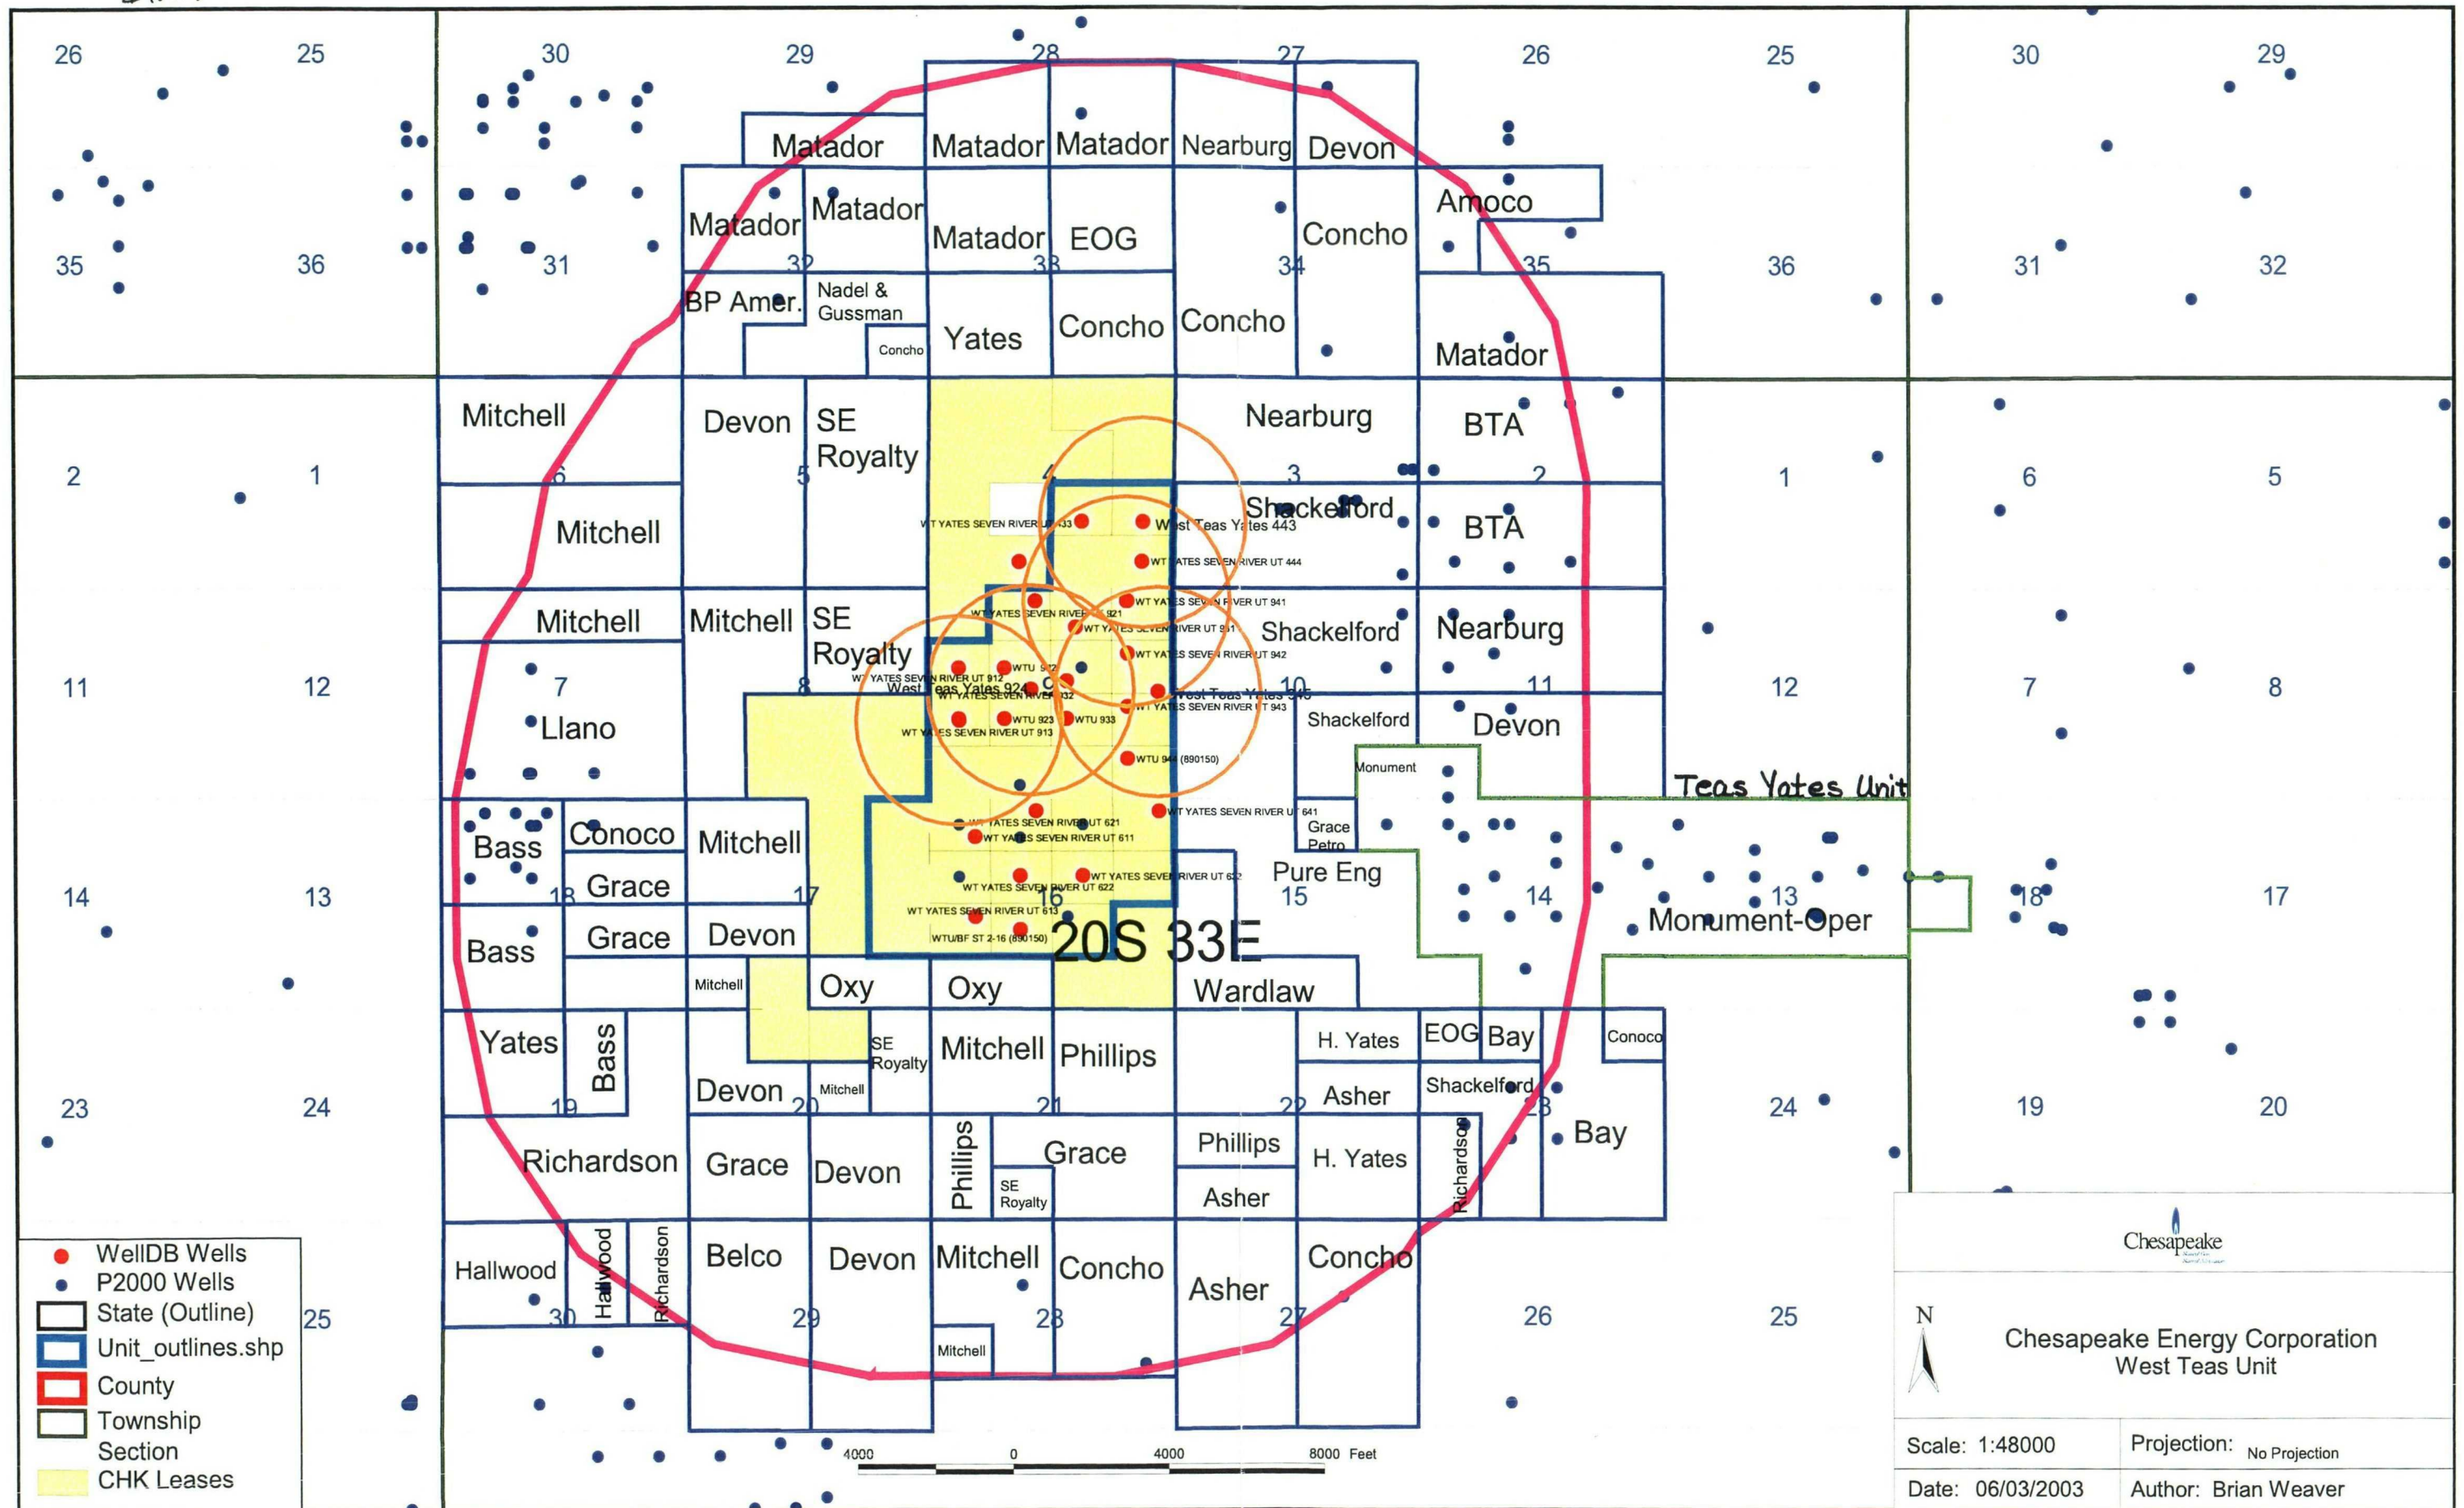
26 25 30 29 28 27 26 25 30 29

Matador Matador Matador Nearburg Devon

Matador Matador Matador EOG Concho Amoco

35 36 31 32 33 34 35 36 31 32

BP Amer. Nadel & Gussman Concho Yates Concho Concho Matador

Mitchell Devon SE Royalty Nearburg BTA

2 1 6 5 4 3 2 1 6 5

Mitchell

WT YATES SEVEN RIVER UT 433 West Teas Yates 443 Shackelford BTA

WT YATES SEVEN RIVER UT 444

WT YATES SEVEN RIVER UT 941

WT YATES SEVEN RIVER UT 821

WT YATES SEVEN RIVER UT 931

Mitchell Mitchell SE Royalty Shackelford Nearburg

WT YATES SEVEN RIVER UT 942

WTU 912

WT YATES SEVEN RIVER UT 912

West Teas Yates 924

WT YATES SEVEN RIVER UT 932

West Teas Yates 945

WT YATES SEVEN RIVER UT 943

11 12 7 8 9 10 11 12 7 8

Llano

WTU 923 WTU 933

WT YATES SEVEN RIVER UT 913

Shackelford Devon

WTU 944 (890150)

Monument

Teas Yates Unit

WT YATES SEVEN RIVER UT 641

WT YATES SEVEN RIVER UT 621

WT YATES SEVEN RIVER UT 611

Grace Petro

Bass Conoco Mitchell

Grace

WT YATES SEVEN RIVER UT 632

WT YATES SEVEN RIVER UT 622

Pure Eng

14 13 18 17 16 15 14 13 18 17

WT YATES SEVEN RIVER UT 613

Monument-Oper

Bass Grace Devon

WTU/BF ST 2-16 (890150)

20S 33E

Mitchell Oxy Oxy Wardlaw

Yates Bass SE Royalty Mitchell Phillips H. Yates EOG Bay Conoco

Devon Mitchell Asher Shackelford

23 24 19 20 21 22 23 24 19 20

Bay

Richardson Grace Devon Phillips SE Royalty Grace Phillips H. Yates Richardson

Asher

WellDB Wells
P2000 Wells
State (Outline)
Unit_outlines.shp
County
Township
Section
CHK Leases

25

Hallwood Hallwood Richardson Belco Devon Mitchell Concho Asher Concho

30 29 28 27 26 25

Mitchell

4000 0 4000 8000 Feet

Chesapeake

N

Chesapeake Energy Corporation
West Teas Unit

Scale: 1:48000
Projection: No Projection
Date: 06/03/2003
Author: Brian Weaver